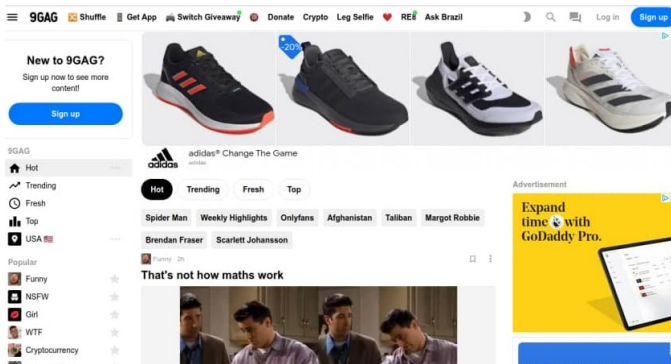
9GAG Shuffle Get App Switch Giveaway Donate Crypto Leg Selfie REI Ask Brazil Log in Sign up

New to 9GAG?
Sign up now to see more content!
Sign up

9GAG
Hot
Trending
Fresh
Top
USA

Popular
Funny
NSFW
Girl
WTF
Cryptocurrency

-20%

adidas
adidas® Change The Game
adidas

Hot Trending Fresh Top

Spider Man Weekly Highlights Onlyfans Afghanistan Taliban Margot Robbie
Brendan Fraser Scarlett Johansson

Funny · 2h
That's not how maths work

Advertisement
Expand time with GoDaddy Pro.